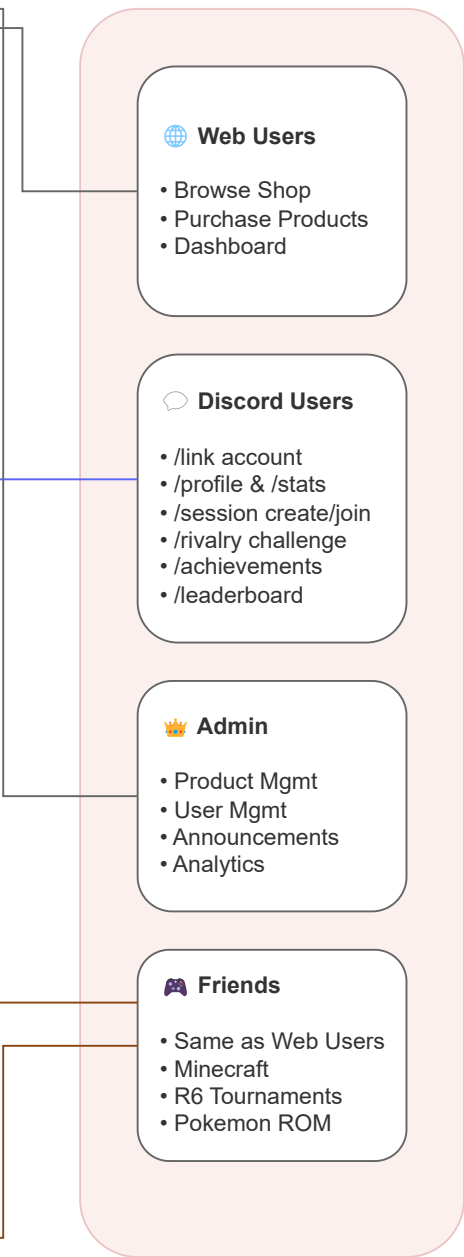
🌐 **Web Users**

• Browse Shop
• Purchase Products
• Dashboard

💬 **Discord Users**

• /link account
• /profile & /stats
• /session create/join
• /rivalry challenge
• /achievements
• /leaderboard

👑 **Admin**

• Product Mgmt
• User Mgmt
• Announcements
• Analytics

🎮 **Friends**

• Same as Web Users
• Minecraft
• R6 Tournaments
• Pokemon ROM